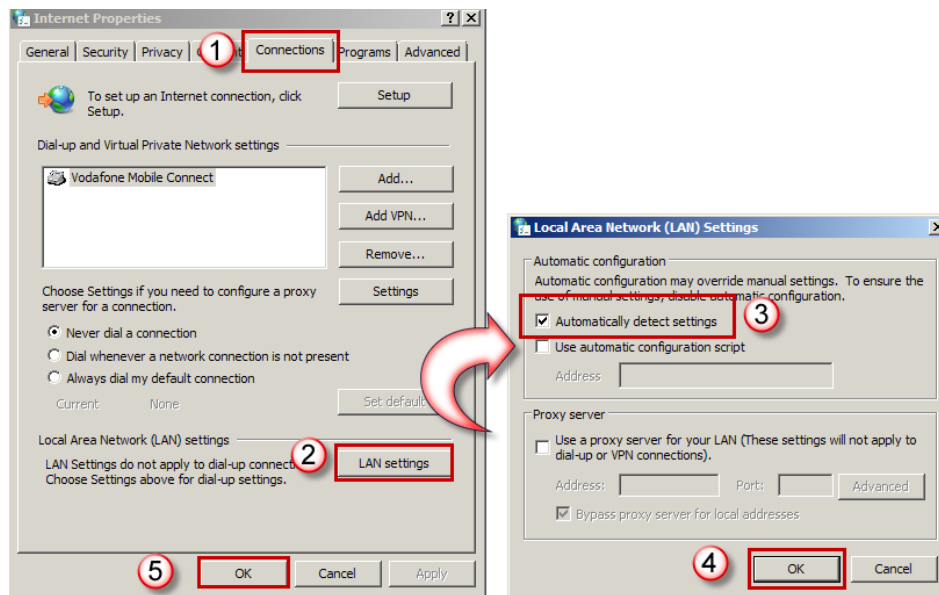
Internet Properties ? X

General | Security | Privacy | C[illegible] 1 Connections | Programs | Advanced

To set up an Internet connection, click Setup.

Setup

Dial-up and Virtual Private Network settings

Vodafone Mobile Connect

Add...

Add VPN...

Remove...

Choose Settings if you need to configure a proxy server for a connection.

Settings

Never dial a connection

Dial whenever a network connection is not present

Always dial my default connection

Current None

Set default

Local Area Network (LAN) settings

LAN Settings do not apply to dial-up connecti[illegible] Choose Settings above for dial-up settings.

2 LAN settings

5 OK Cancel Apply

Local Area Network (LAN) Settings X

Automatic configuration

Automatic configuration may override manual settings. To ensure the use of manual settings, disable automatic configuration.

Automatically detect settings 3

Use automatic configuration script

Address

Proxy server

Use a proxy server for your LAN (These settings will not apply to dial-up or VPN connections).

Address: Port: Advanced

Bypass proxy server for local addresses

4 OK Cancel